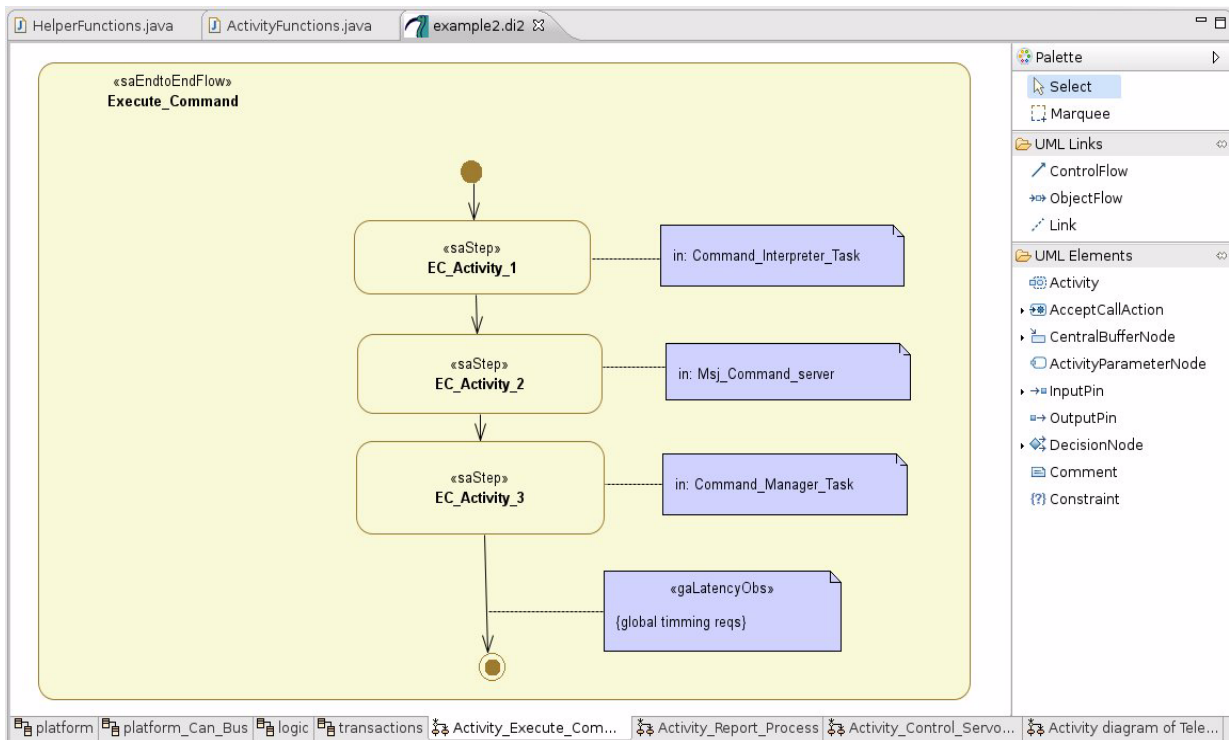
HelperFunctions.java ActivityFunctions.java example2.di2

«saEndtoEndFlow»
Execute_Command

«saStep»
EC_Activity_1

in: Command_Interpreter_Task

«saStep»
EC_Activity_2

in: Msj_Command_server

«saStep»
EC_Activity_3

in: Command_Manager_Task

«gaLatencyObs»
{global timming reqs}

Palette
Select
Marquee
UML Links
ControlFlow
ObjectFlow
Link
UML Elements
Activity
AcceptCallAction
CentralBufferNode
ActivityParameterNode
InputPin
OutputPin
DecisionNode
Comment
Constraint

platform platform_Can_Bus logic transactions Activity_Execute_Com... Activity_Report_Process Activity_Control_Servo... Activity diagram of Tele...